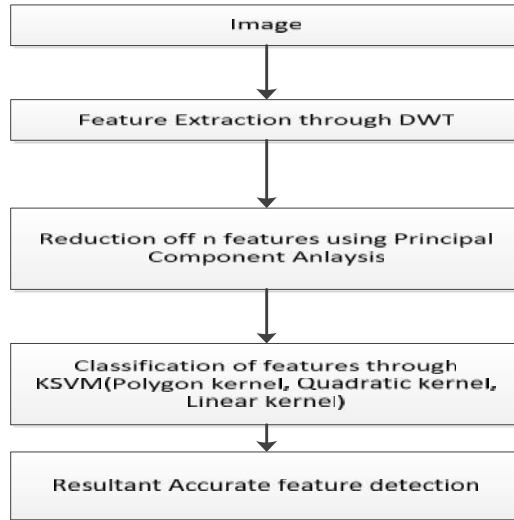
Image

Feature Extraction through DWT

Reduction off n features using Principal Component Anlaysis

Classification of features through KSVM(Polygon kernel, Quadratic kernel, Linear kernel)

Resultant Accurate feature detection